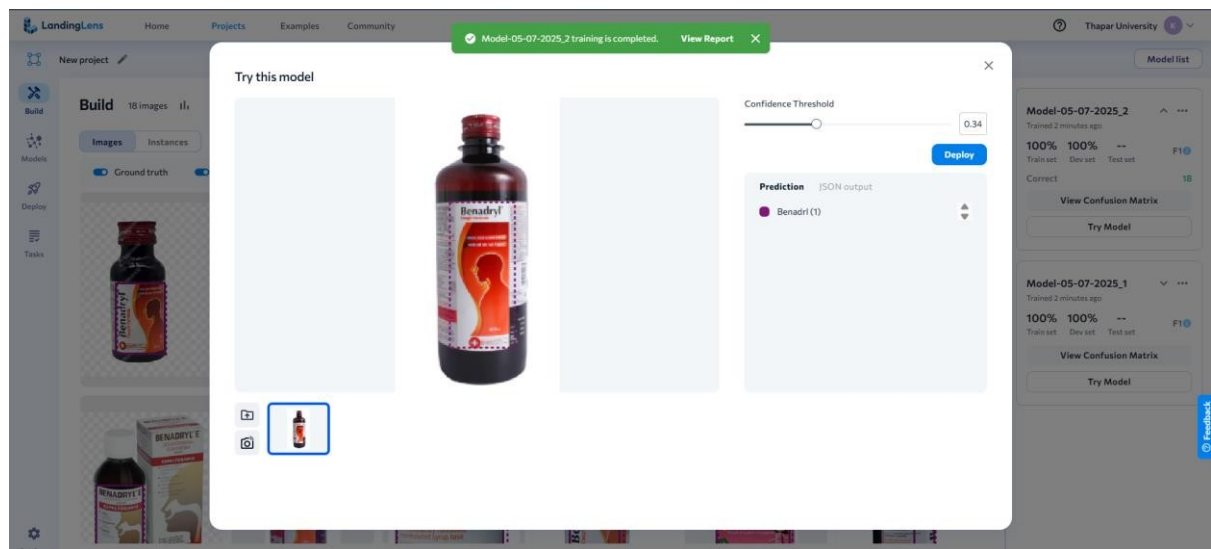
LandingLens Home Projects Examples Community

Model-05-07-2025_2 training is completed. View Report

Thapar University

New project

Model list

Build

Models

Deploy

Tasks

Build 18 images

Images Instances

Ground truth

Try this model

Benadryl

BENADRYL

Confidence Threshold

0.34

Deploy

Prediction JSON output

Benadrl (1)

Model-05-07-2025_2

Trained 2 minutes ago

100% 100% --

Train set Dev set Test set

F1

Correct 18

View Confusion Matrix

Try Model

Model-05-07-2025_1

Trained 2 minutes ago

100% 100% --

Train set Dev set Test set

F1

View Confusion Matrix

Try Model

Feedback